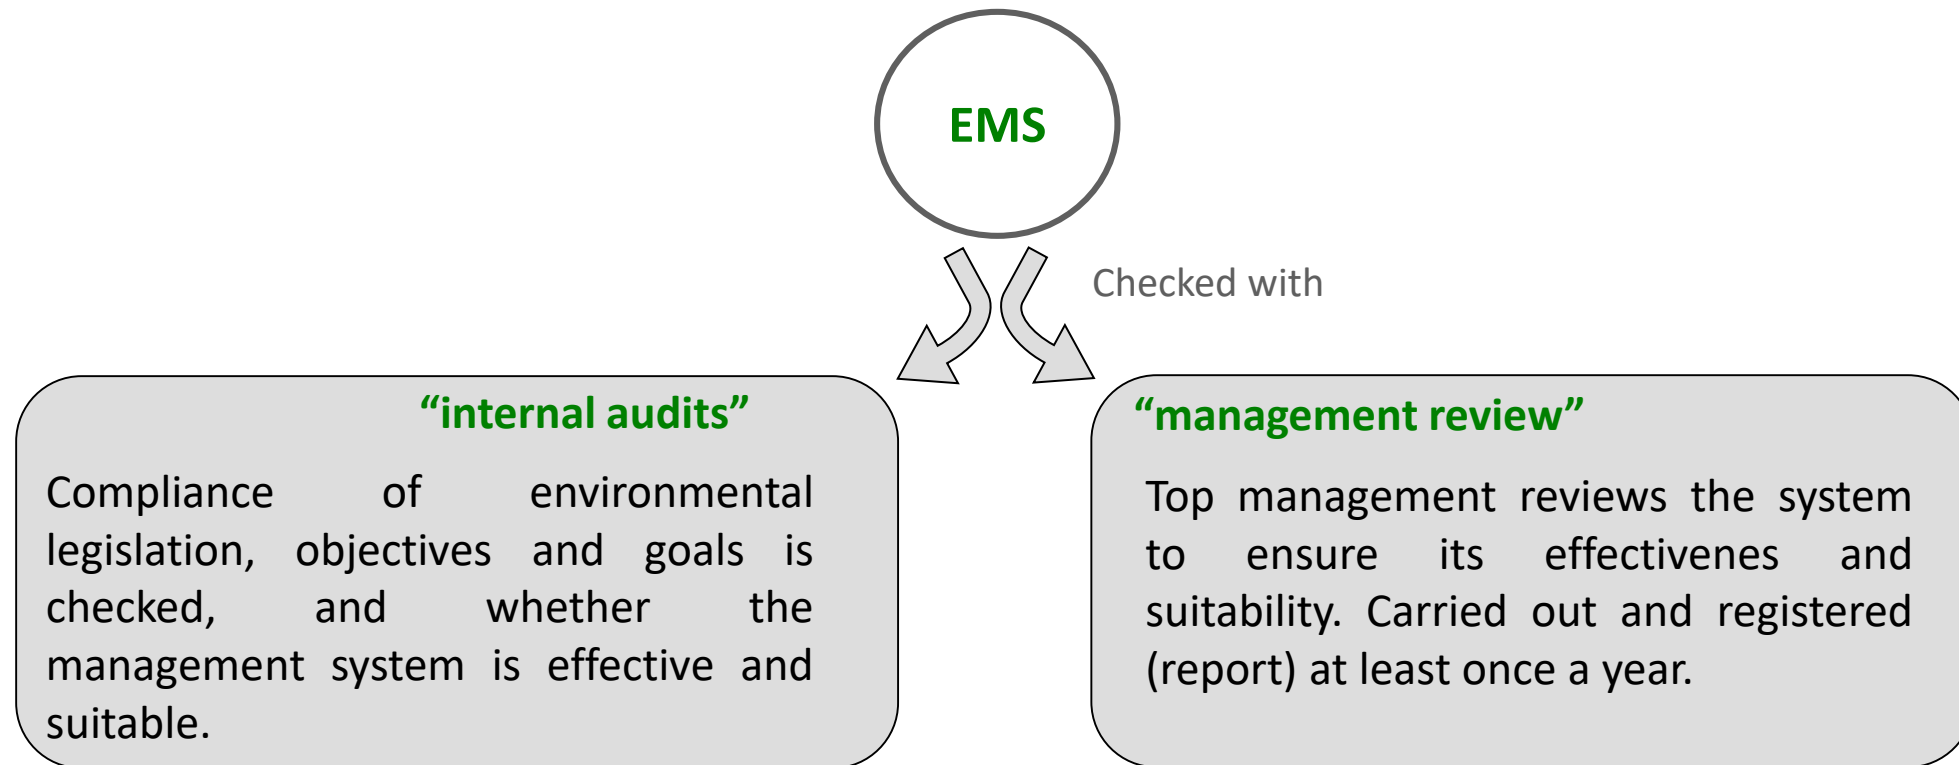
EMS

Checked with

“internal audits”

Compliance of environmental legislation, objectives and goals is checked, and whether the management system is effective and suitable.

“management review”

Top management reviews the system to ensure its effectivenes and suitability. Carried out and registered (report) at least once a year.